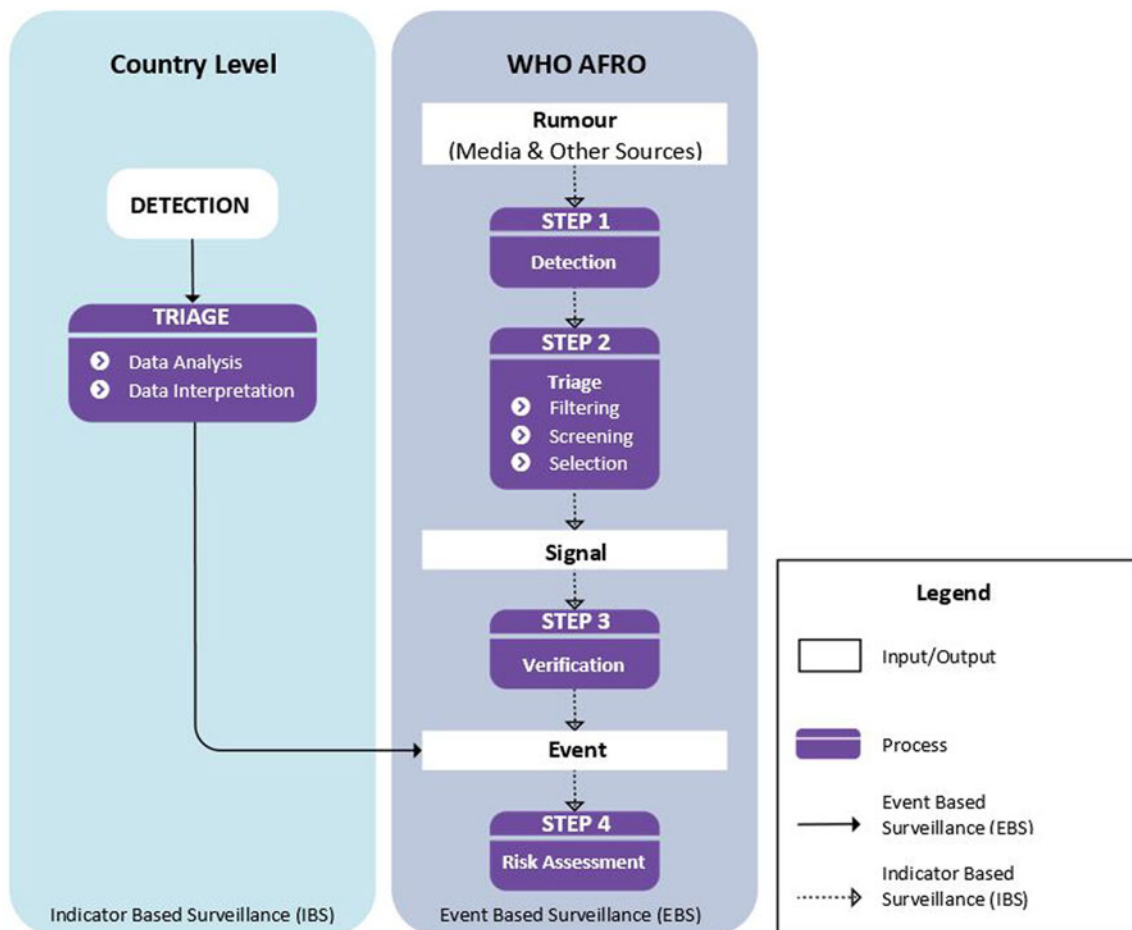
Country Level

DETECTION

TRIAGE

Data Analysis
Data Interpretation

Indicator Based Surveillance (IBS)

WHO AFRO

Rumour
(Media & Other Sources)

STEP 1
Detection

STEP 2
Triage
Filtering
Screening
Selection

Signal

STEP 3
Verification

Event

STEP 4
Risk Assessment

Event Based Surveillance (EBS)

Legend

Input/Output

Process

Event Based Surveillance (EBS)

Indicator Based Surveillance (IBS)